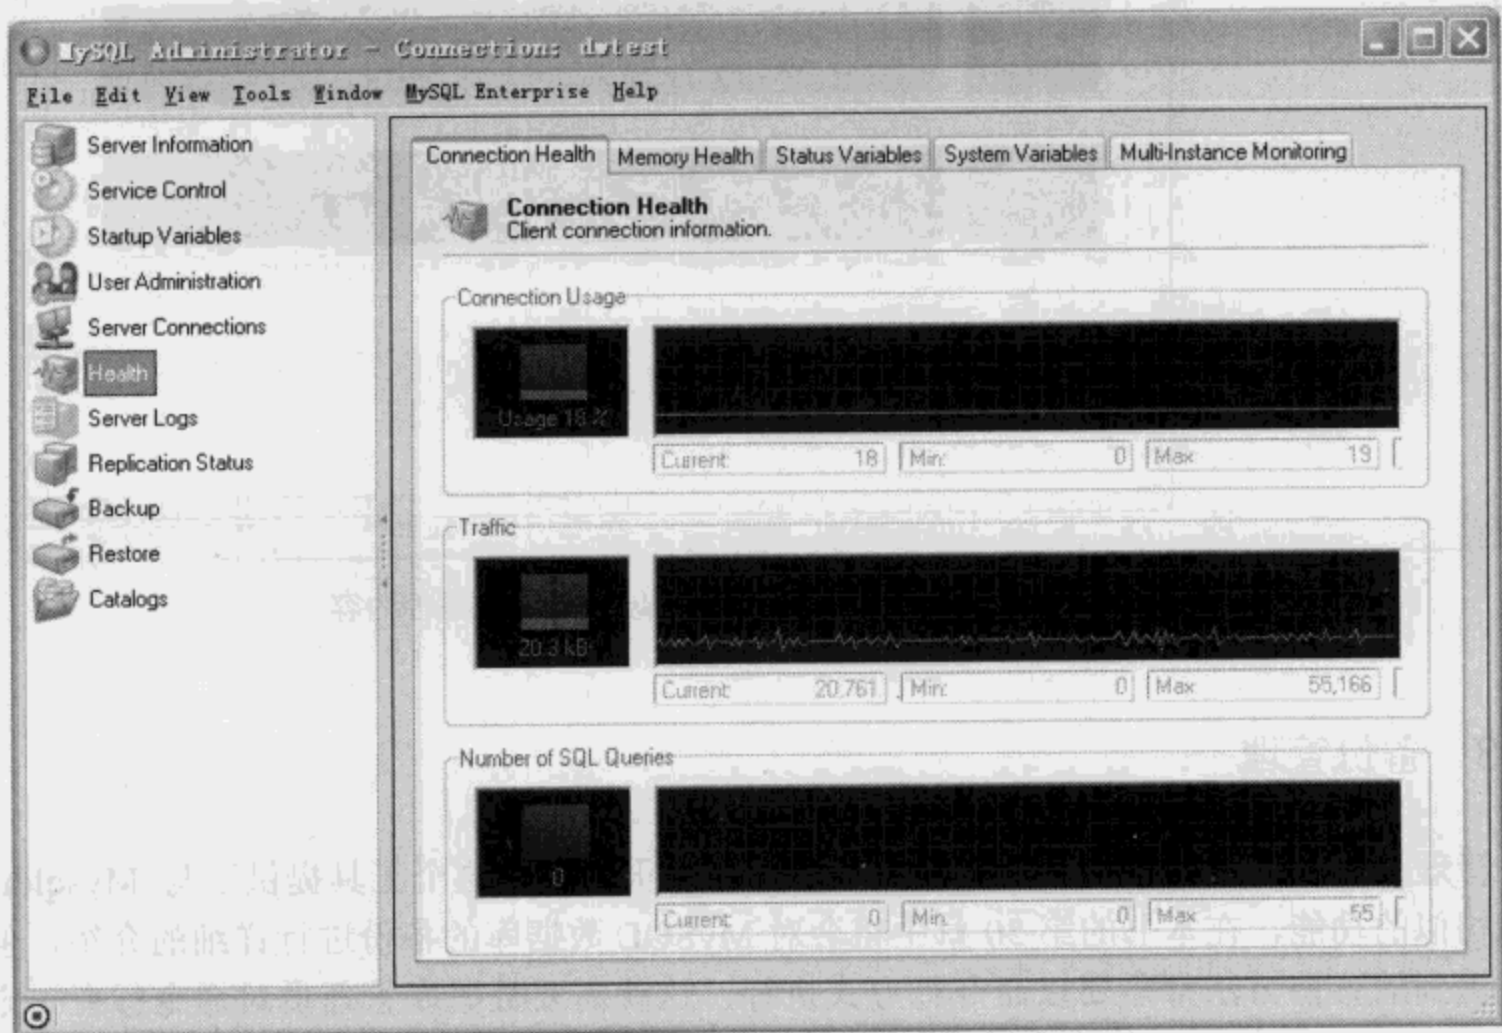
MySQL Administrator – Connection: dxtest

File Edit View Tools Window MySQL Enterprise Help

Server Information
Service Control
Startup Variables
User Administration
Server Connections
Health
Server Logs
Replication Status
Backup
Restore
Catalogs

Connection Health | Memory Health | Status Variables | System Variables | Multi-Instance Monitoring

Connection Health
Client connection information.

Connection Usage

Usage 18 %

Current 18 | Min: 0 | Max 19

Traffic

20.3 kB

Current 20,761 | Min: 0 | Max 55,166

Number of SQL Queries

0

Current 0 | Min 0 | Max 55